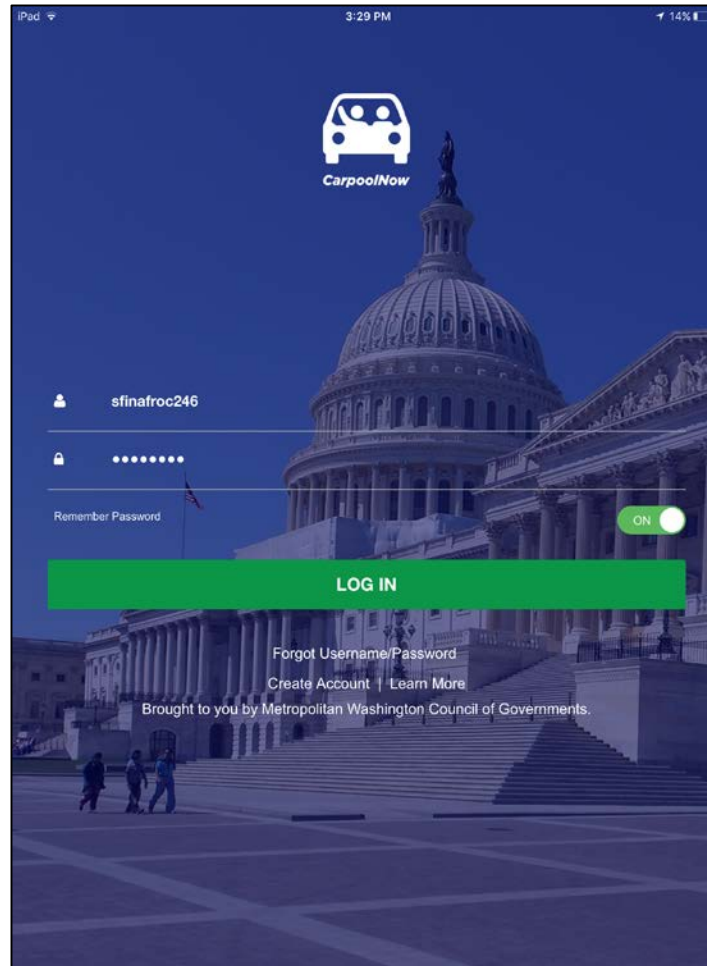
iPad
3:29 PM
14%

CarpoolNow

sfinafroc246

••••••••

Remember Password
ON

LOG IN

Forgot Username/Password
Create Account | Learn More
Brought to you by Metropolitan Washington Council of Governments.